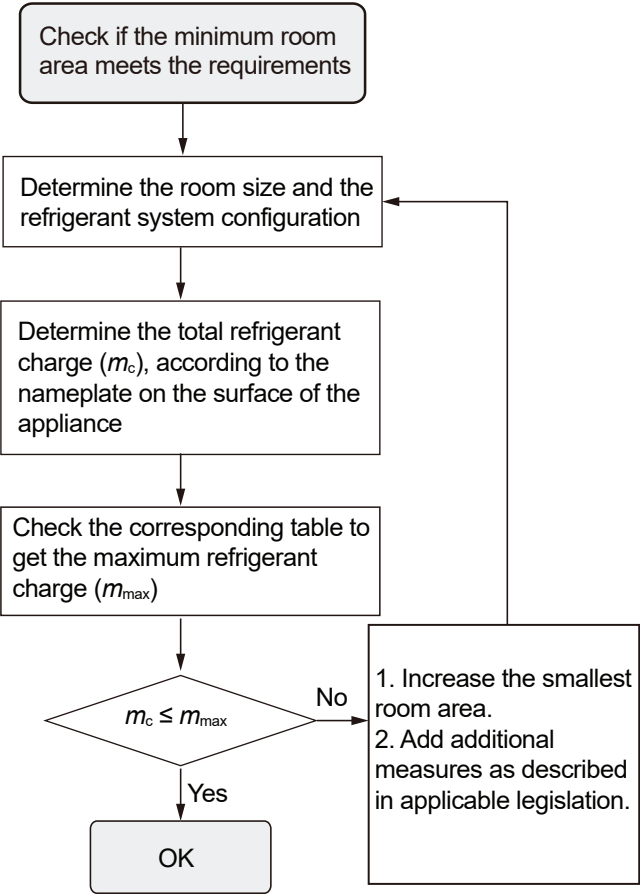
Check if the minimum room area meets the requirements

Determine the room size and the refrigerant system configuration

Determine the total refrigerant charge ($m_c$), according to the nameplate on the surface of the appliance

Check the corresponding table to get the maximum refrigerant charge ($m_{max}$)

$m_c \leq m_{max}$

No

1. Increase the smallest room area.
2. Add additional measures as described in applicable legislation.

Yes

OK